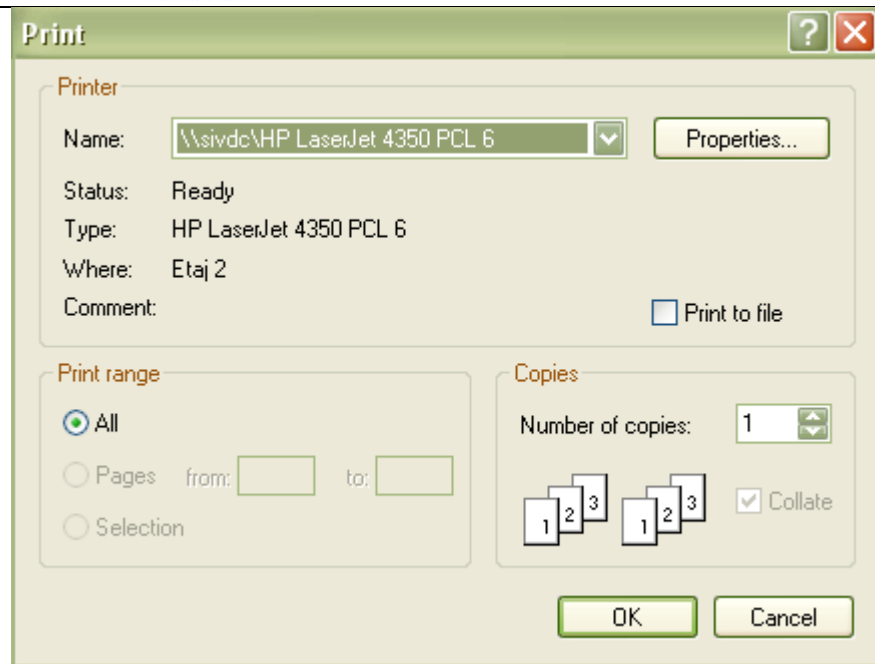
Print

Printer

Name: \\sivdc\HP LaserJet 4350 PCL 6

Properties...

Status: Ready

Type: HP LaserJet 4350 PCL 6

Where: Etaj 2

Comment:

Print to file

Print range

All

Pages from: to:

Selection

Copies

Number of copies: 1

1 2 3 1 2 3

Collate

OK

Cancel